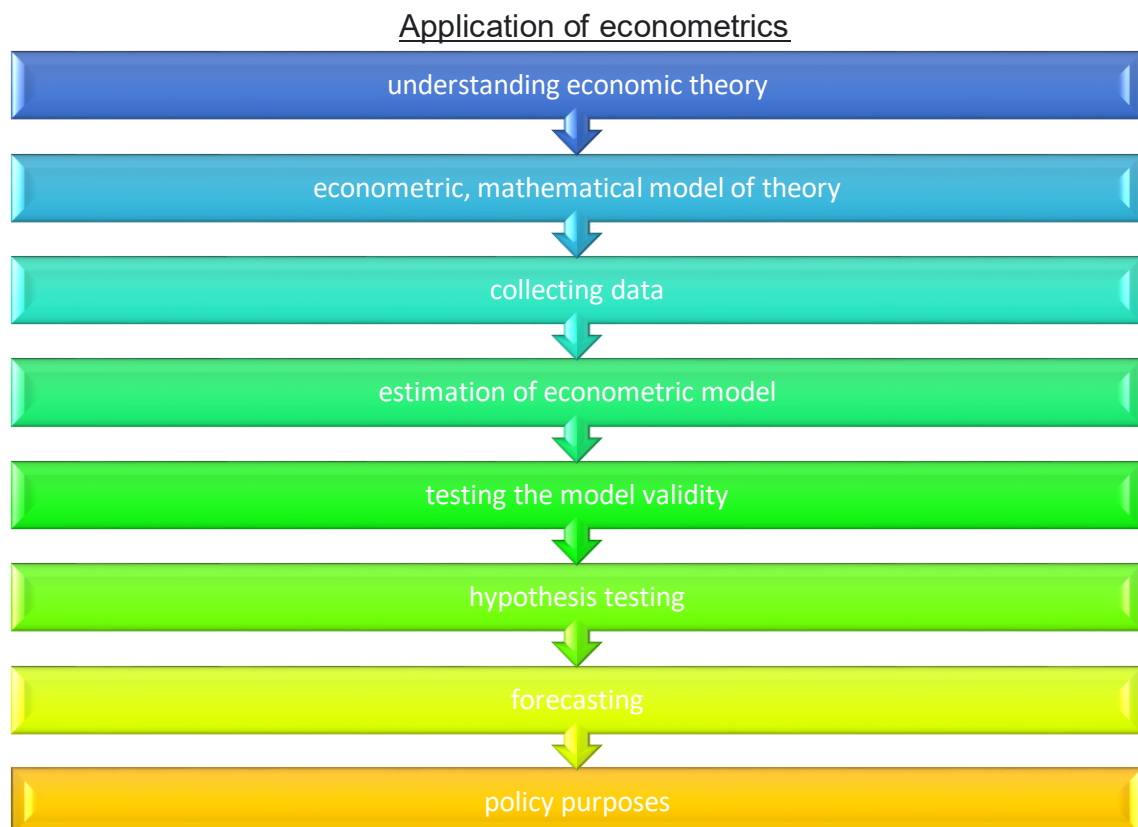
Application of econometrics

understanding economic theory

econometric, mathematical model of theory

collecting data

estimation of econometric model

testing the model validity

hypothesis testing

forecasting

policy purposes